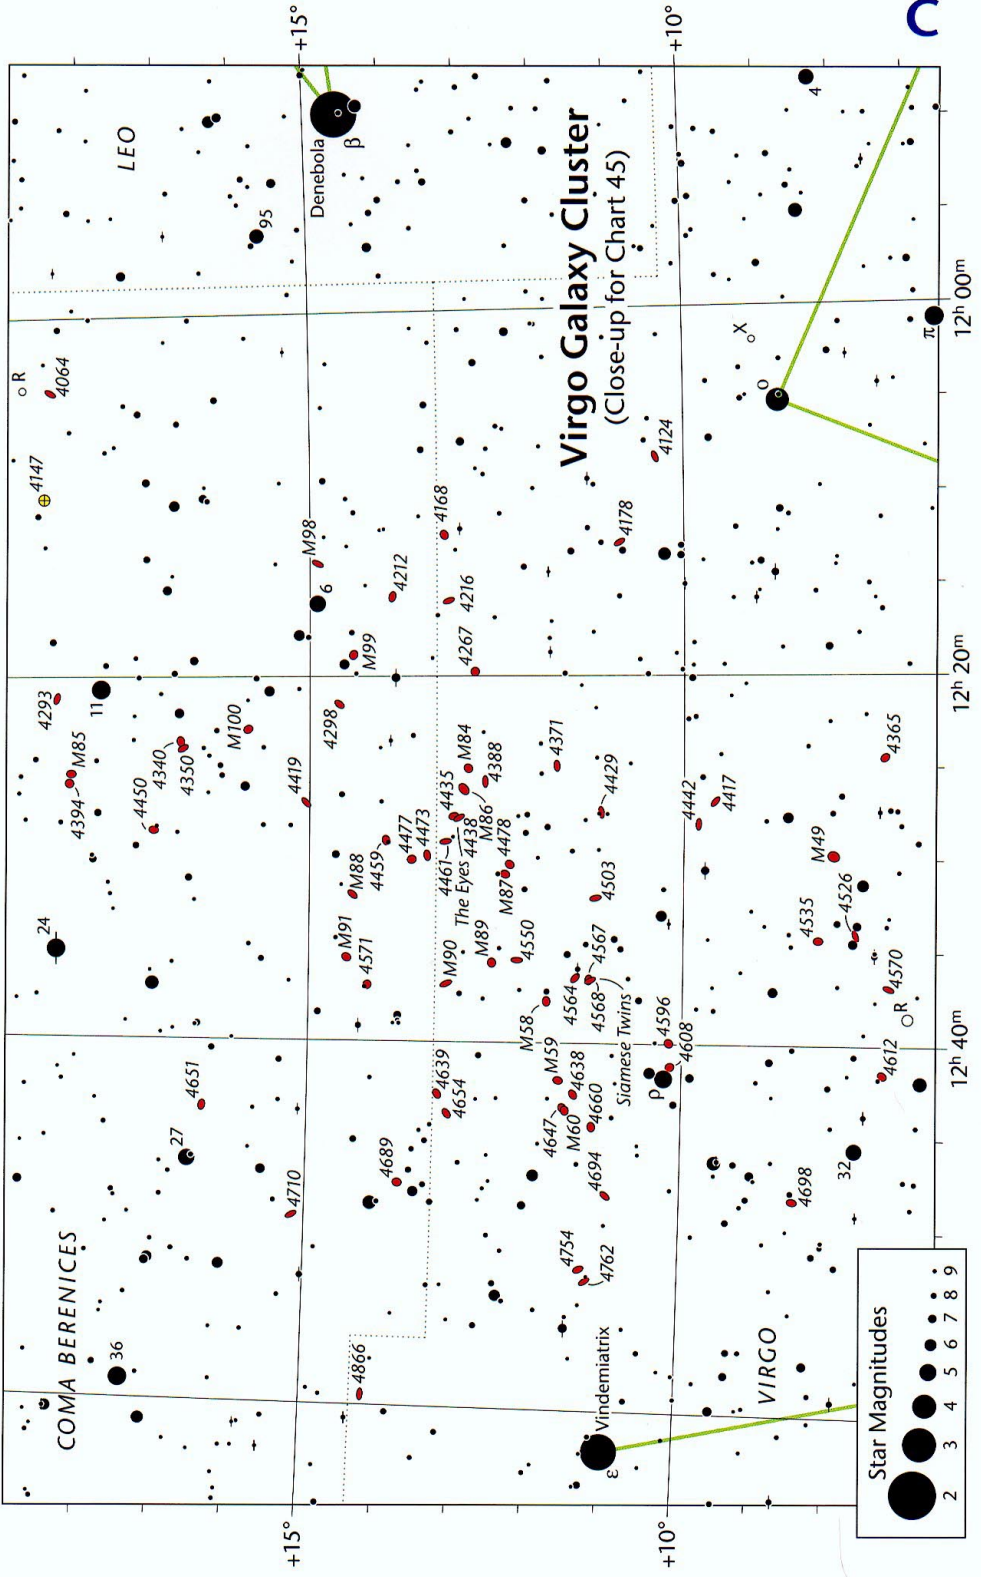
C

Virgo Galaxy Cluster
(Close-up for Chart 45)

+15°
+10°
+15°
+10°
$12^h 00^m$
$12^h 20^m$
$12^h 40^m$

LEO
COMA BERENICES
VIRGO

Denebola
β
95
4
π
o
X
R
4064
4147
4124
4168
4178
M98
6
4212
4216
4267
M99
11
4293
M85
4394
4450
4340
4350
M100
4298
4419
4365
4371
M84
4388
4435
4438
M86
4478
4429
4442
4417
4461
The Eyes
4477
4473
4459
M88
M87
4503
M49
M91
4571
M90
M89
4550
4567
4568
Siamese Twins
4564
4535
4526
4570
24
R
M58
M59
4596
4608
4612
ρ
4638
4660
M60
4647
4639
4654
4651
27
4689
4694
32
4698
4710
4754
4762
36
4866
Vindemiatrix
ε

Star Magnitudes
2 3 4 5 6 7 8 9